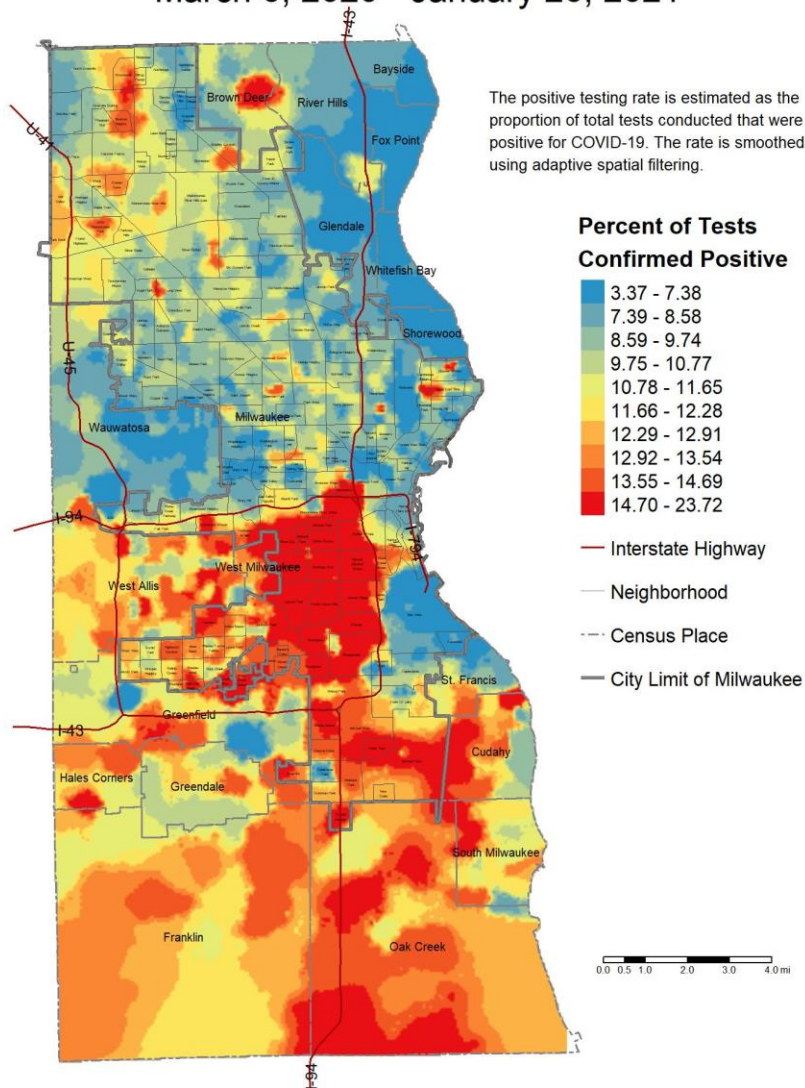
March 5, 2020 - January 25, 2021

The positive testing rate is estimated as the proportion of total tests conducted that were positive for COVID-19. The rate is smoothed using adaptive spatial filtering.

Percent of Tests Confirmed Positive
3.37 - 7.38
7.39 - 8.58
8.59 - 9.74
9.75 - 10.77
10.78 - 11.65
11.66 - 12.28
12.29 - 12.91
12.92 - 13.54
13.55 - 14.69
14.70 - 23.72
Interstate Highway
Neighborhood
Census Place
City Limit of Milwaukee

I-41
U-41
U-45
I-94
I-794
I-43
Bayside
Brown Deer
River Hills
Fox Point
Glendale
Whitefish Bay
Shorewood
Milwaukee
Wauwatosa
West Milwaukee
West Allis
St. Francis
Greenfield
Cudahy
Hales Corners
Greendale
South Milwaukee
Franklin
Oak Creek

0.0 0.5 1.0 2.0 3.0 4.0 mi